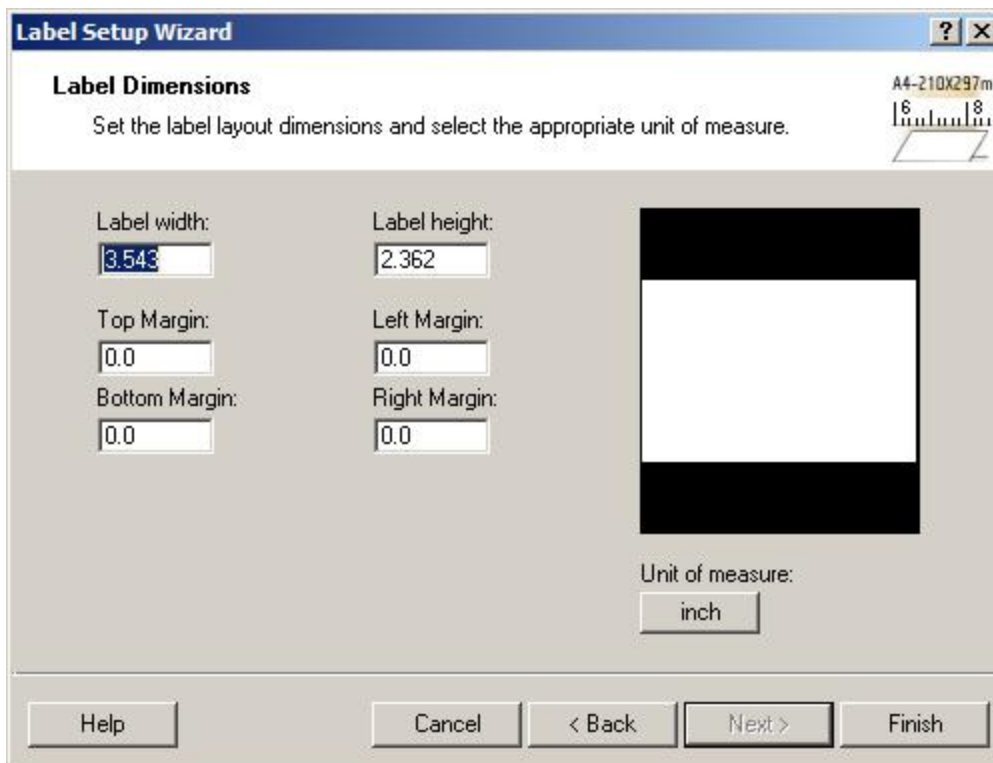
Label Setup Wizard

? X

Label Dimensions

Set the label layout dimensions and select the appropriate unit of measure.

A4-210X297m

6 8

Label width:
3.543

Label height:
2.362

Top Margin:
0.0

Left Margin:
0.0

Bottom Margin:
0.0

Right Margin:
0.0

Unit of measure:
inch

Help

Cancel

< Back

Next >

Finish